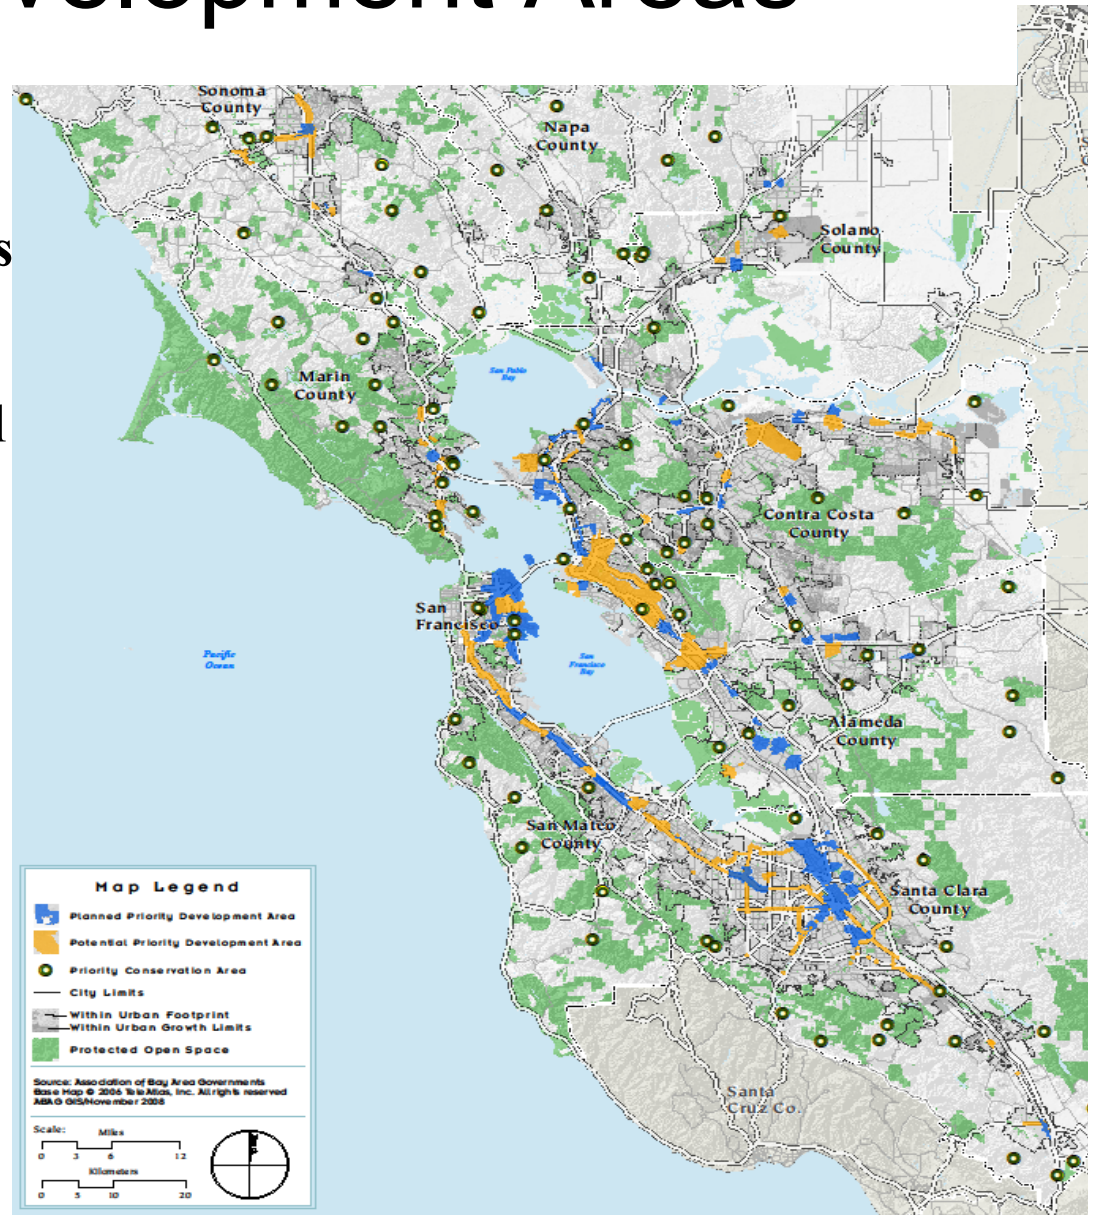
velopment Areas

s

l

Sonoma County

Napa County

Solano County

Marin County

San Pablo Bay

Contra Costa County

San Francisco

Pacific Ocean

San Francisco Bay

Alameda County

San Mateo County

Santa Clara County

Santa Cruz Co.

Map Legend

Planned Priority Development Area

Potential Priority Development Area

Priority Conservation Area

City Limits

Within Urban Footprint
Within Urban Growth Limits

Protected Open Space

Source: Association of Bay Area Governments
Base Map © 2006 TeleAtlas, Inc. All rights reserved
ABAG GIS/November 2008

Scale:
Miles
0 3 6 12
Kilometers
0 5 10 20